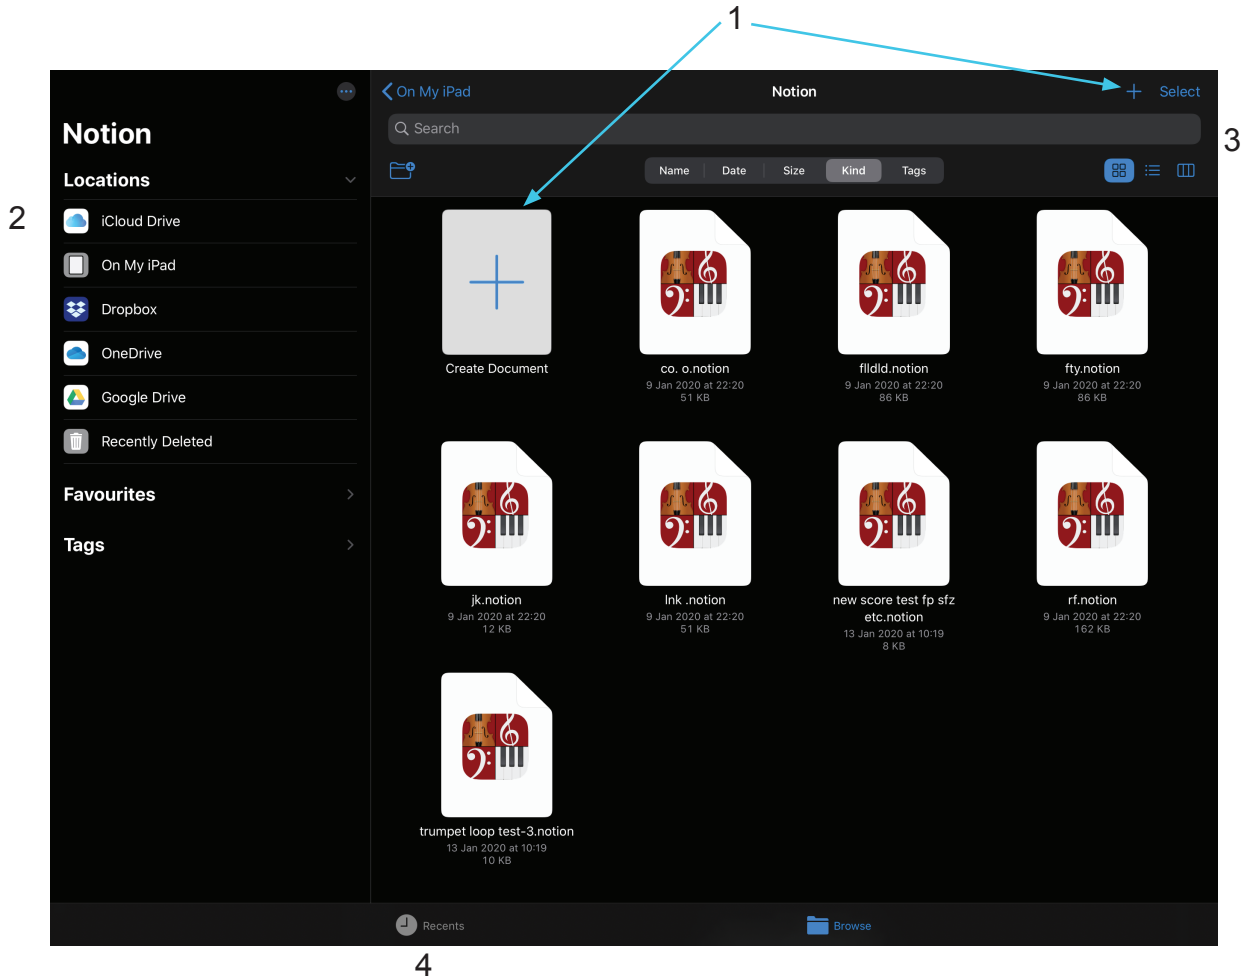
1

2

3

Notion

Locations

iCloud Drive

On My iPad

Dropbox

OneDrive

Google Drive

Recently Deleted

Favourites

Tags

On My iPad

Notion

Select

Search

Name Date Size Kind Tags

Create Document

co. o.notion
9 Jan 2020 at 22:20
51 KB

flldld.notion
9 Jan 2020 at 22:20
86 KB

fty.notion
9 Jan 2020 at 22:20
86 KB

jk.notion
9 Jan 2020 at 22:20
12 KB

lnk .notion
9 Jan 2020 at 22:20
51 KB

new score test fp sfz etc.notion
13 Jan 2020 at 10:19
8 KB

rf.notion
9 Jan 2020 at 22:20
162 KB

trumpet loop test-3.notion
13 Jan 2020 at 10:19
10 KB

Recents

Browse

4